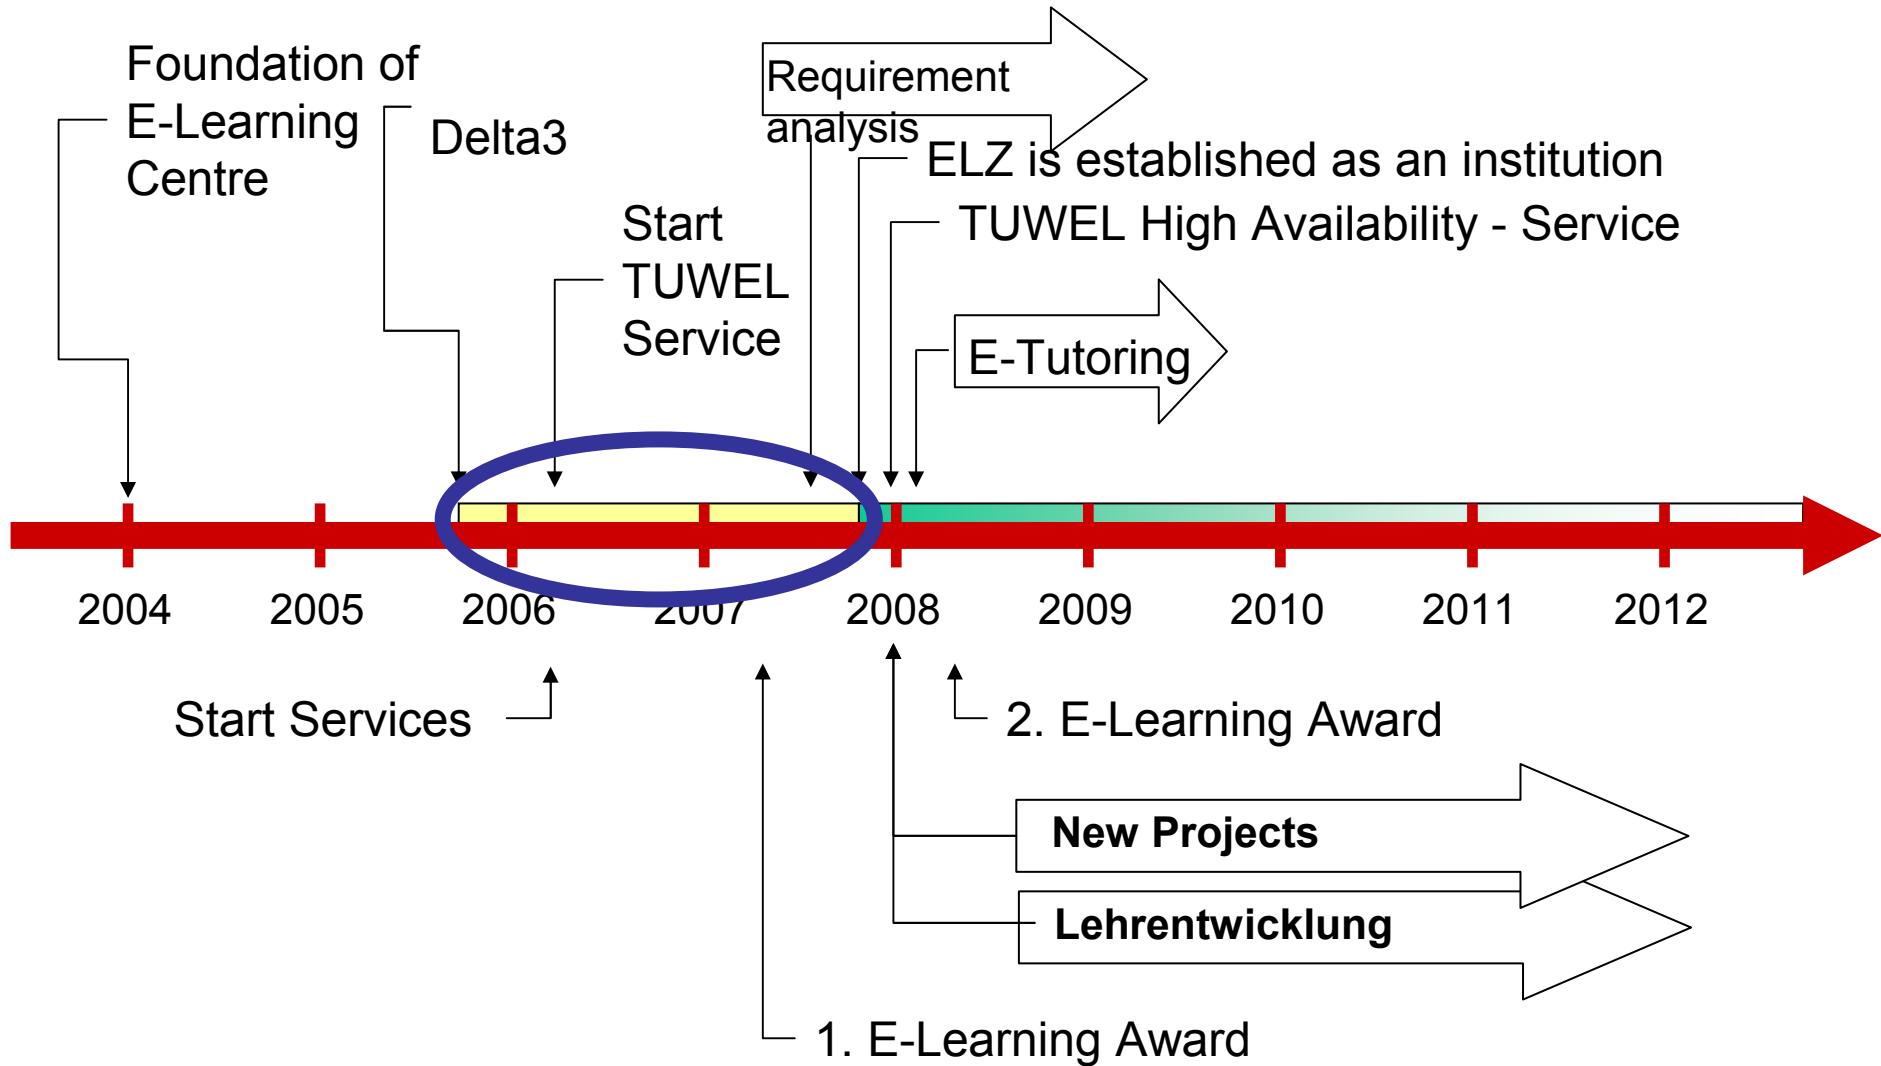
Foundation of E-Learning Centre

Delta3

Requirement analysis

ELZ is established as an institution

TUWEL High Availability - Service

Start TUWEL Service

E-Tutoring

2004

2005

2006

2007

2008

2009

2010

2011

2012

Start Services

2. E-Learning Award

New Projects

Lehrentwicklung

1. E-Learning Award